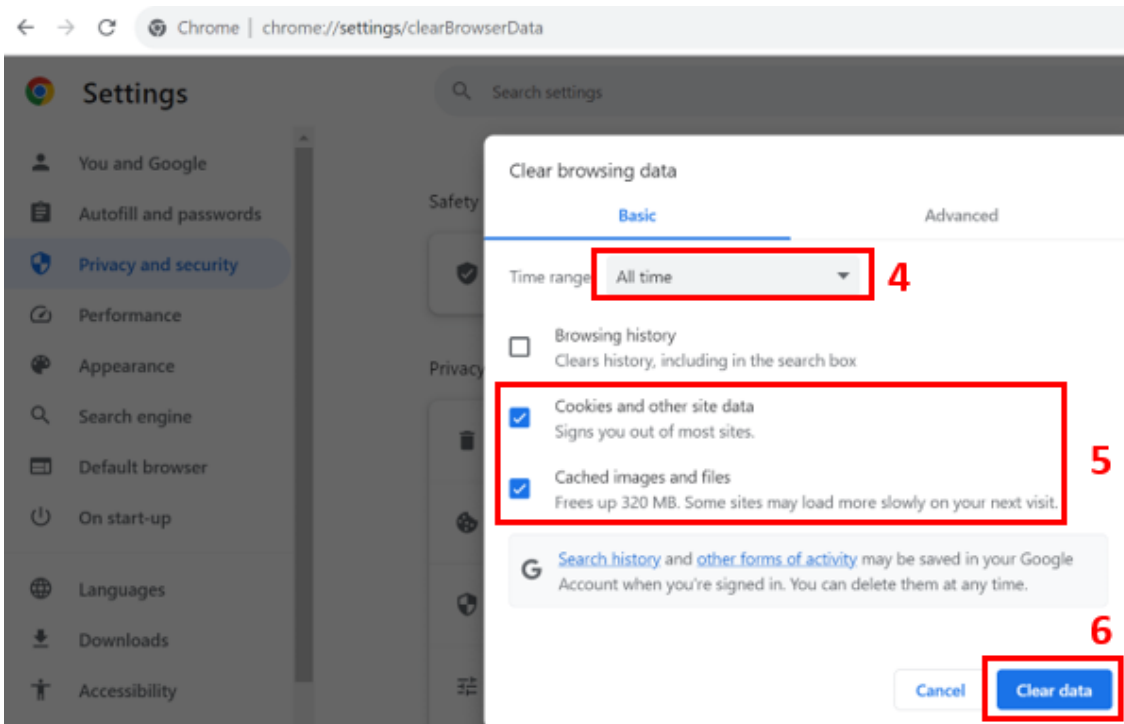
Chrome | chrome://settings/clearBrowserData

Settings

Search settings

You and Google
Autofill and passwords
Privacy and security
Performance
Appearance
Search engine
Default browser
On start-up
Languages
Downloads
Accessibility

Safety
Privacy

Clear browsing data

Basic
Advanced

Time range
All time
4

Browsing history
Clears history, including in the search box

Cookies and other site data
Signs you out of most sites.

Cached images and files
Frees up 320 MB. Some sites may load more slowly on your next visit.

5

Search history and other forms of activity may be saved in your Google Account when you're signed in. You can delete them at any time.

6

Cancel
Clear data